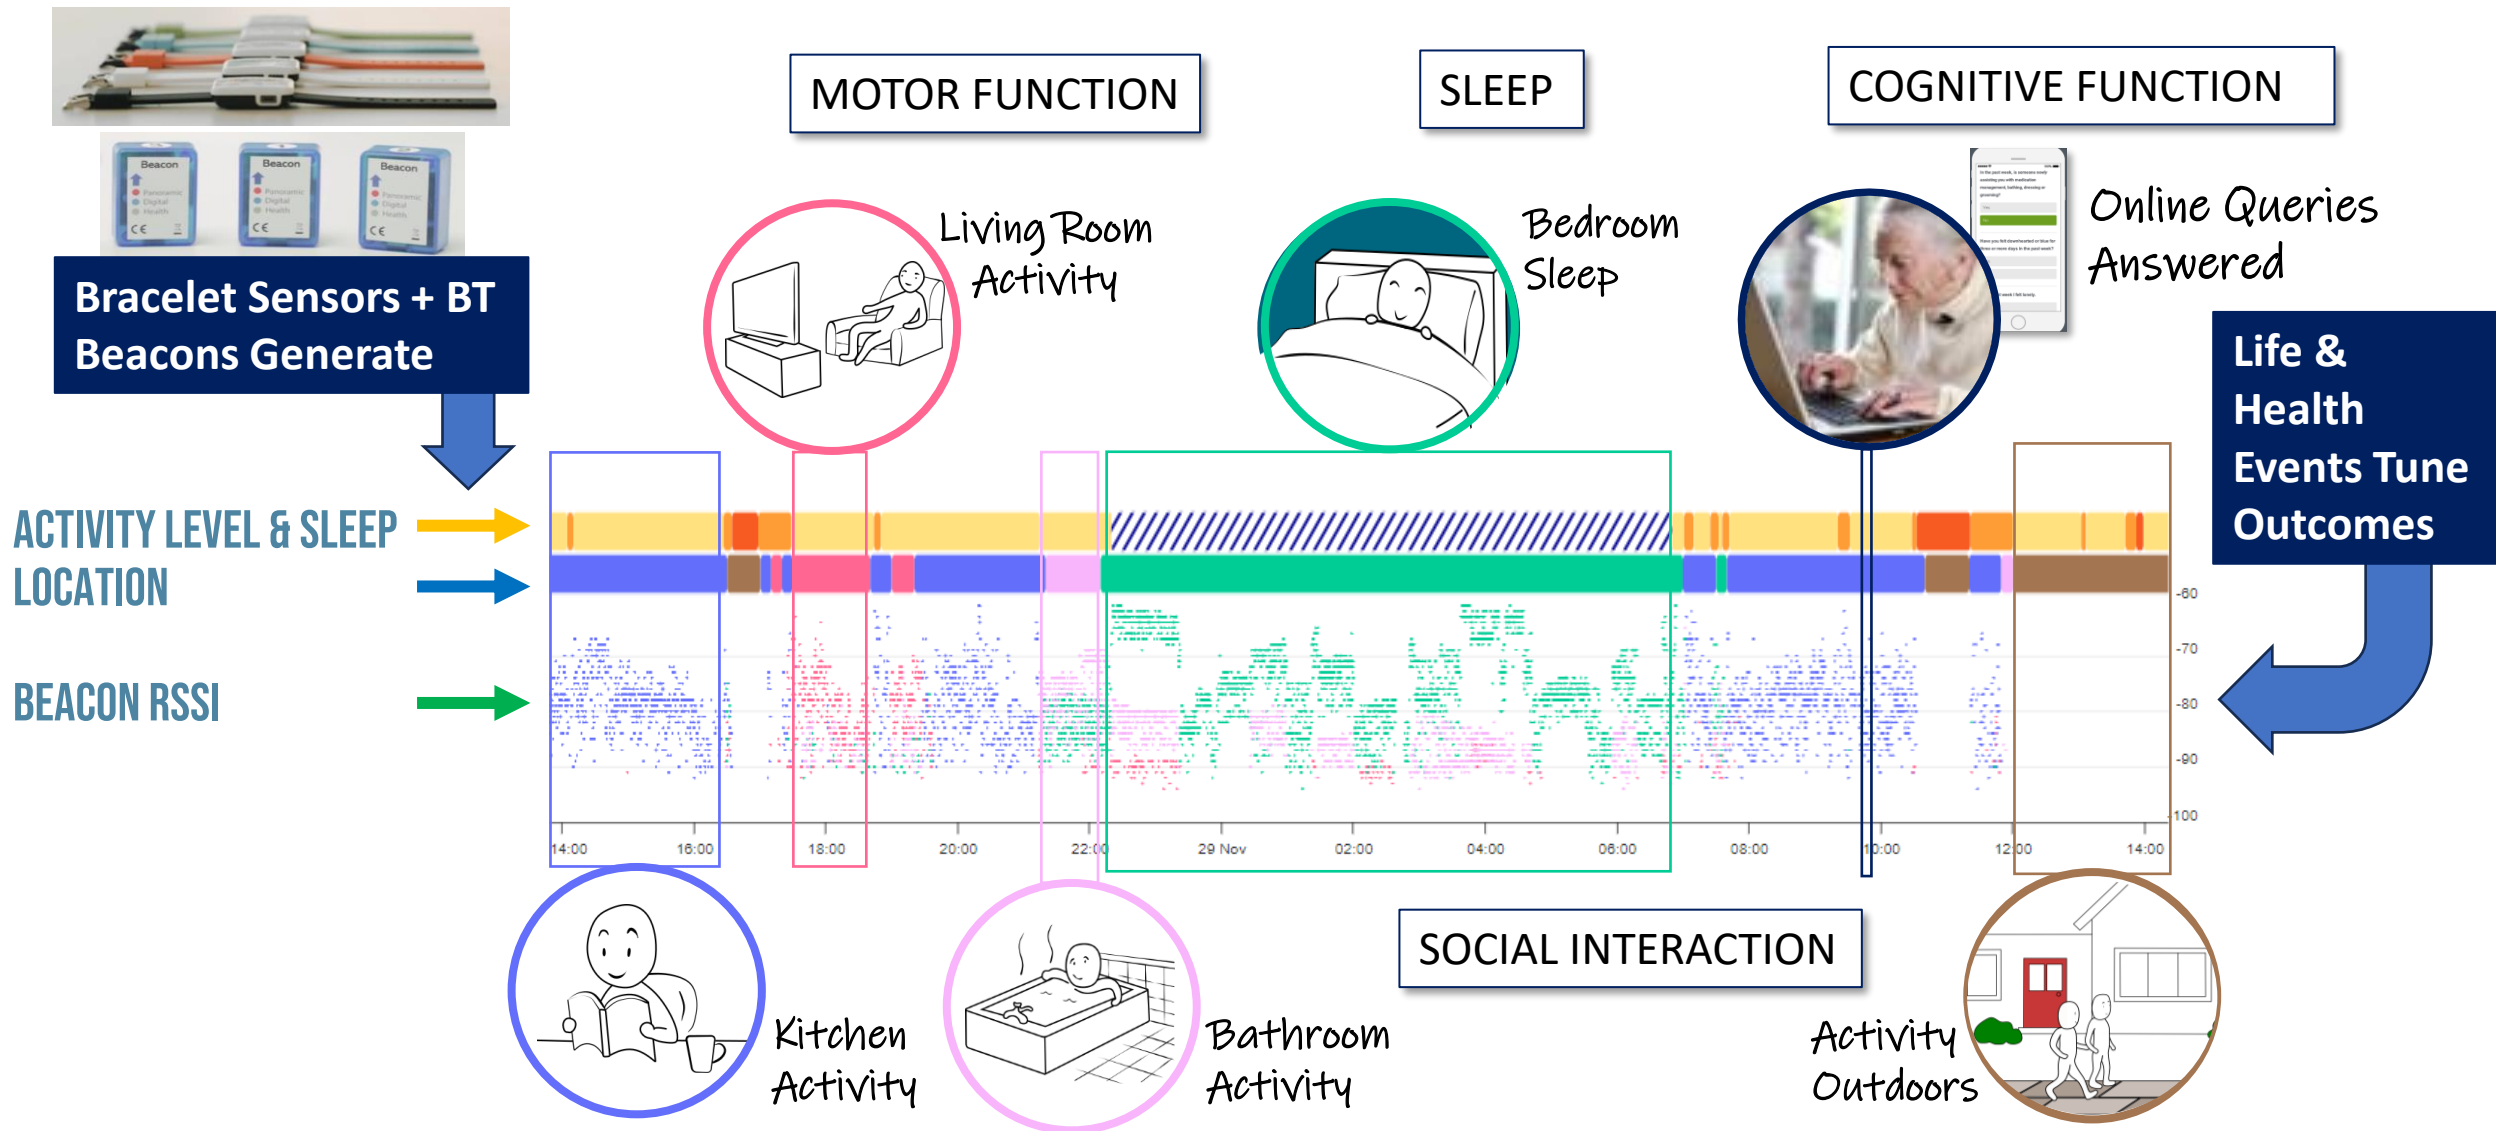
Beacon
Beacon
Beacon

Bracelet Sensors + BT Beacons Generate

MOTOR FUNCTION

SLEEP

COGNITIVE FUNCTION

Living Room Activity

Bedroom Sleep

Online Queries Answered

Life & Health Events Tune Outcomes

ACTIVITY LEVEL & SLEEP

LOCATION

BEACON RSSI

-60
-70
-80
-90
-100

14:00
16:00
18:00
20:00
22:00
29 Nov
02:00
04:00
06:00
08:00
10:00
12:00
14:00

Kitchen Activity

Bathroom Activity

SOCIAL INTERACTION

Activity Outdoors